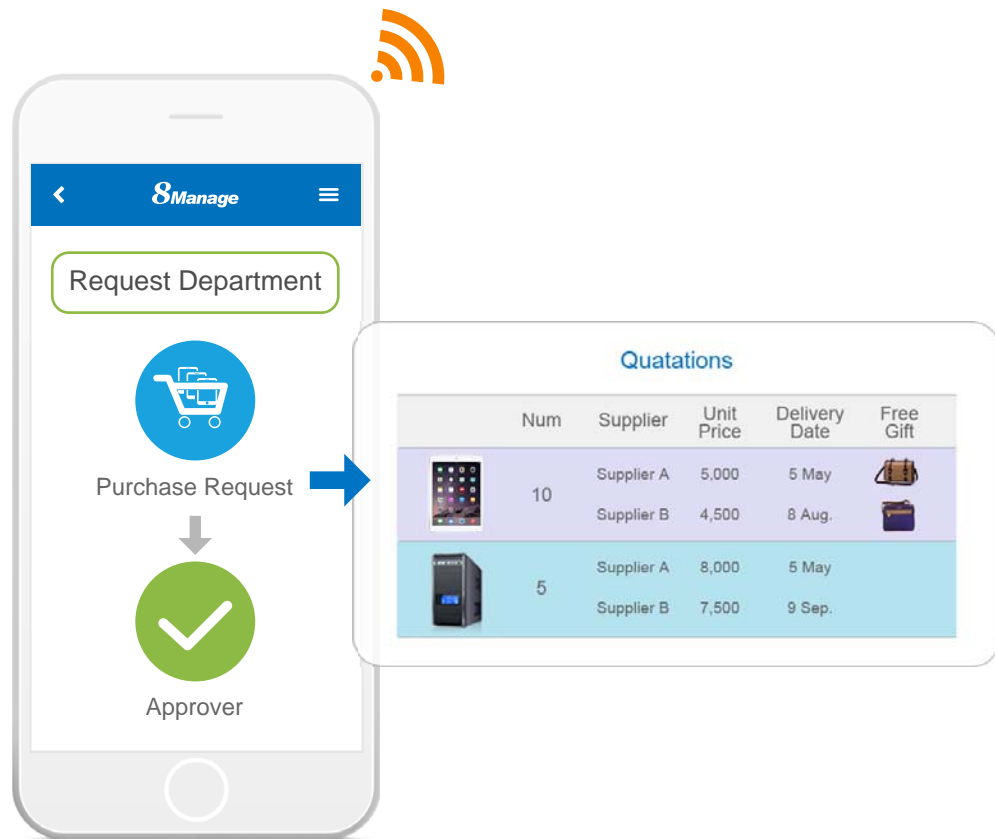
8Manage

Request Department

Purchase Request

Approver

Quatations

| | Num | Supplier | Unit Price | Delivery Date | Free Gift |
|---|---|---|---|---|---|
| | 10 | Supplier A | 5,000 | 5 May | |
| | | Supplier B | 4,500 | 8 Aug. | |
| | 5 | Supplier A | 8,000 | 5 May | |
| | | Supplier B | 7,500 | 9 Sep. | |